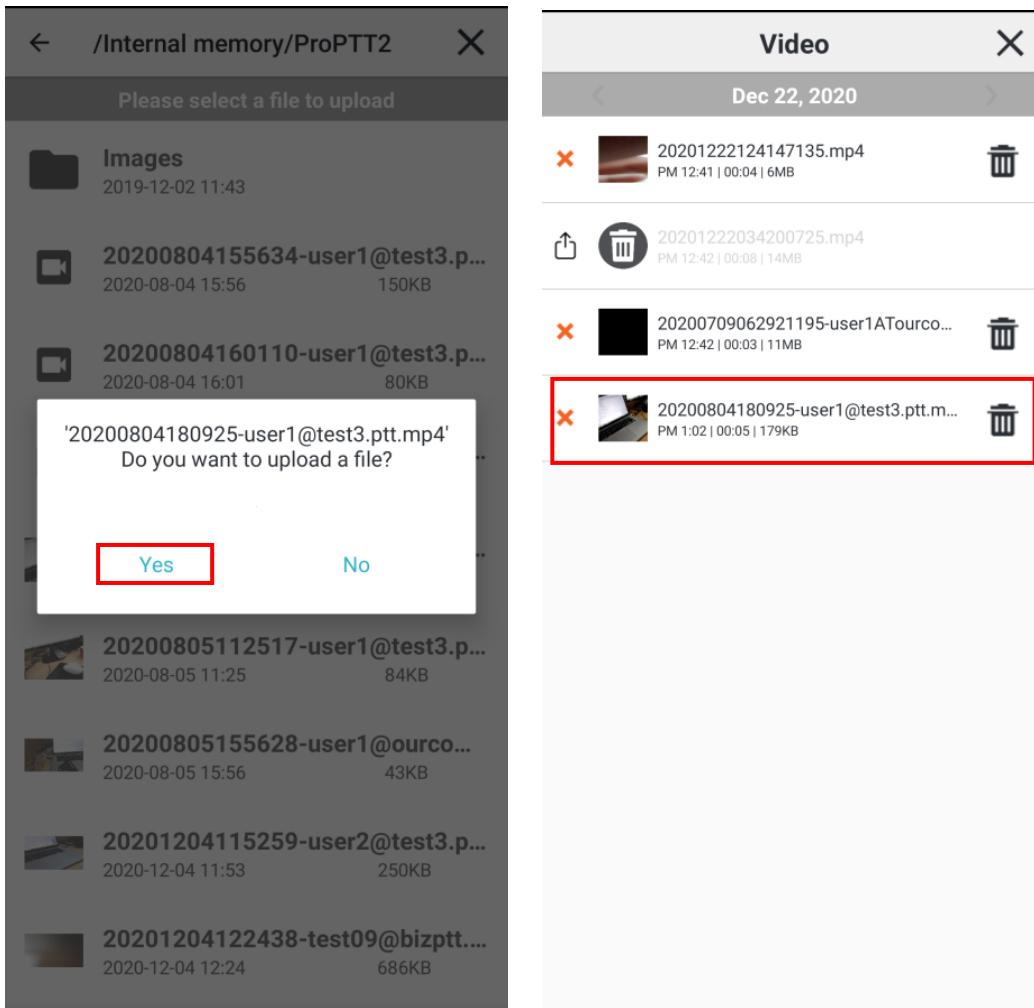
/Internal memory/ProPTT2

Please select a file to upload

Images
2019-12-02 11:43

20200804155634-user1@test3.p...
2020-08-04 15:56 150KB

20200804160110-user1@test3.p...
2020-08-04 16:01 80KB

'20200804180925-user1@test3.ptt.mp4'
Do you want to upload a file?

Yes No

20200805112517-user1@test3.p...
2020-08-05 11:25 84KB

20200805155628-user1@ourco...
2020-08-05 15:56 43KB

20201204115259-user2@test3.p...
2020-12-04 11:53 250KB

20201204122438-test09@bizptt....
2020-12-04 12:24 686KB

Video

Dec 22, 2020

20201222124147135.mp4
PM 12:41 | 00:04 | 6MB

20201222034200725.mp4
PM 12:42 | 00:08 | 14MB

20200709062921195-user1ATourco...
PM 12:42 | 00:03 | 11MB

20200804180925-user1@test3.ptt.m...
PM 1:02 | 00:05 | 179KB